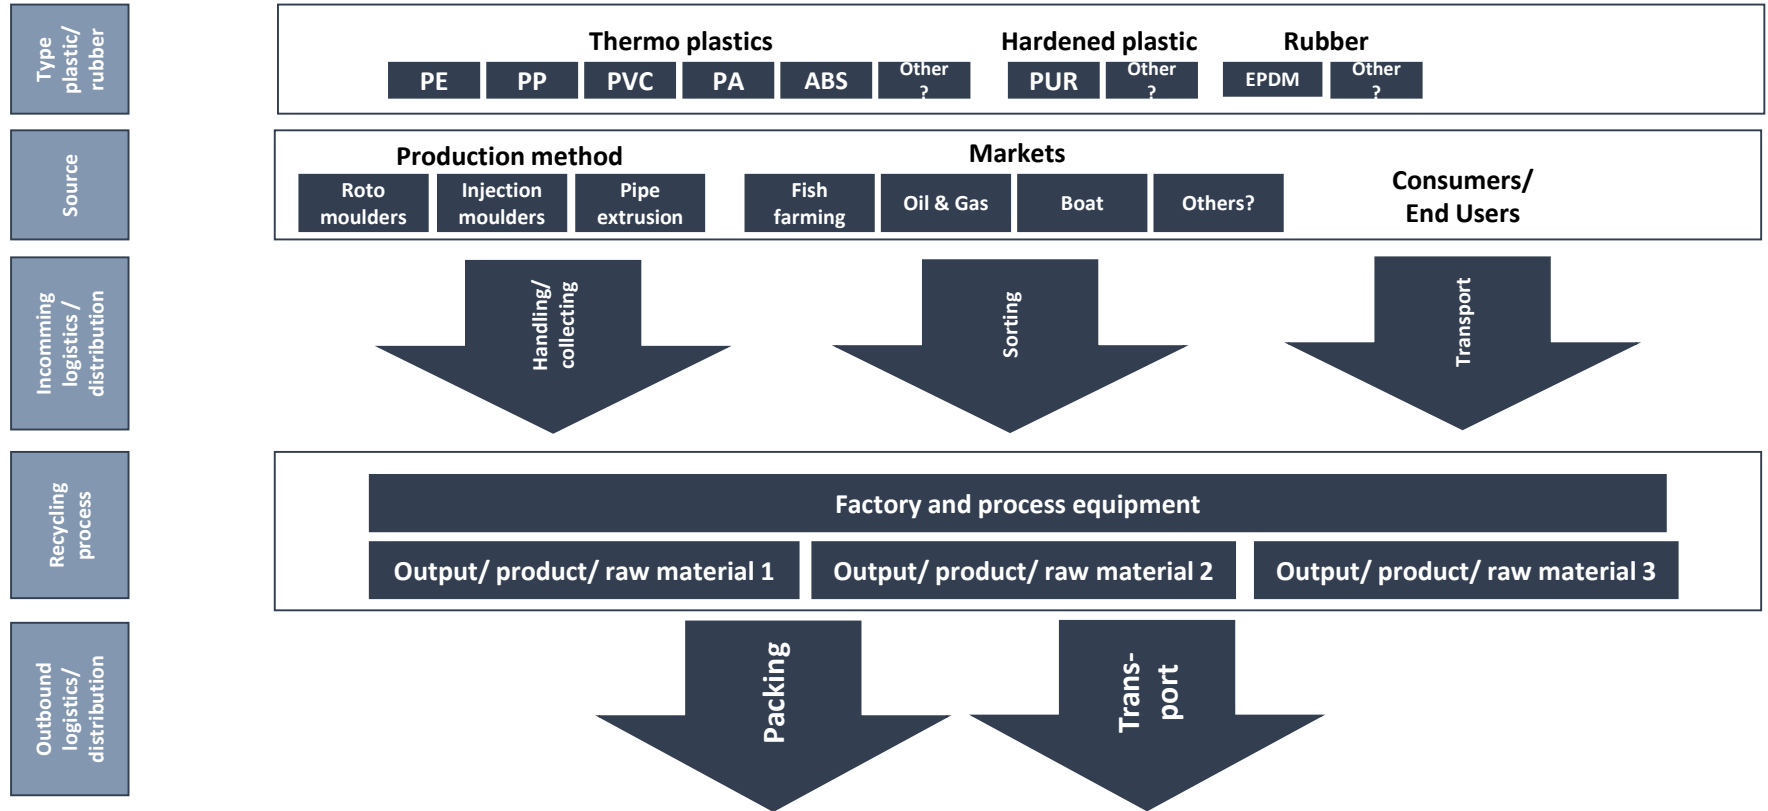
Type plastic/ rubber

Thermo plastics
PE
PP
PVC
PA
ABS
Other ?

Hardened plastic
PUR
Other ?

Rubber
EPDM
Other ?

Source

Production method
Roto moulders
Injection moulders
Pipe extrusion

Markets
Fish farming
Oil & Gas
Boat
Others?

Consumers/ End Users

Incomming logistics / distribution

Handling/ collecting
Sorting
Transport

Recycling process

Factory and process equipment
Output/ product/ raw material 1
Output/ product/ raw material 2
Output/ product/ raw material 3

Outbound logistics/ distribution

Packing
Trans- port